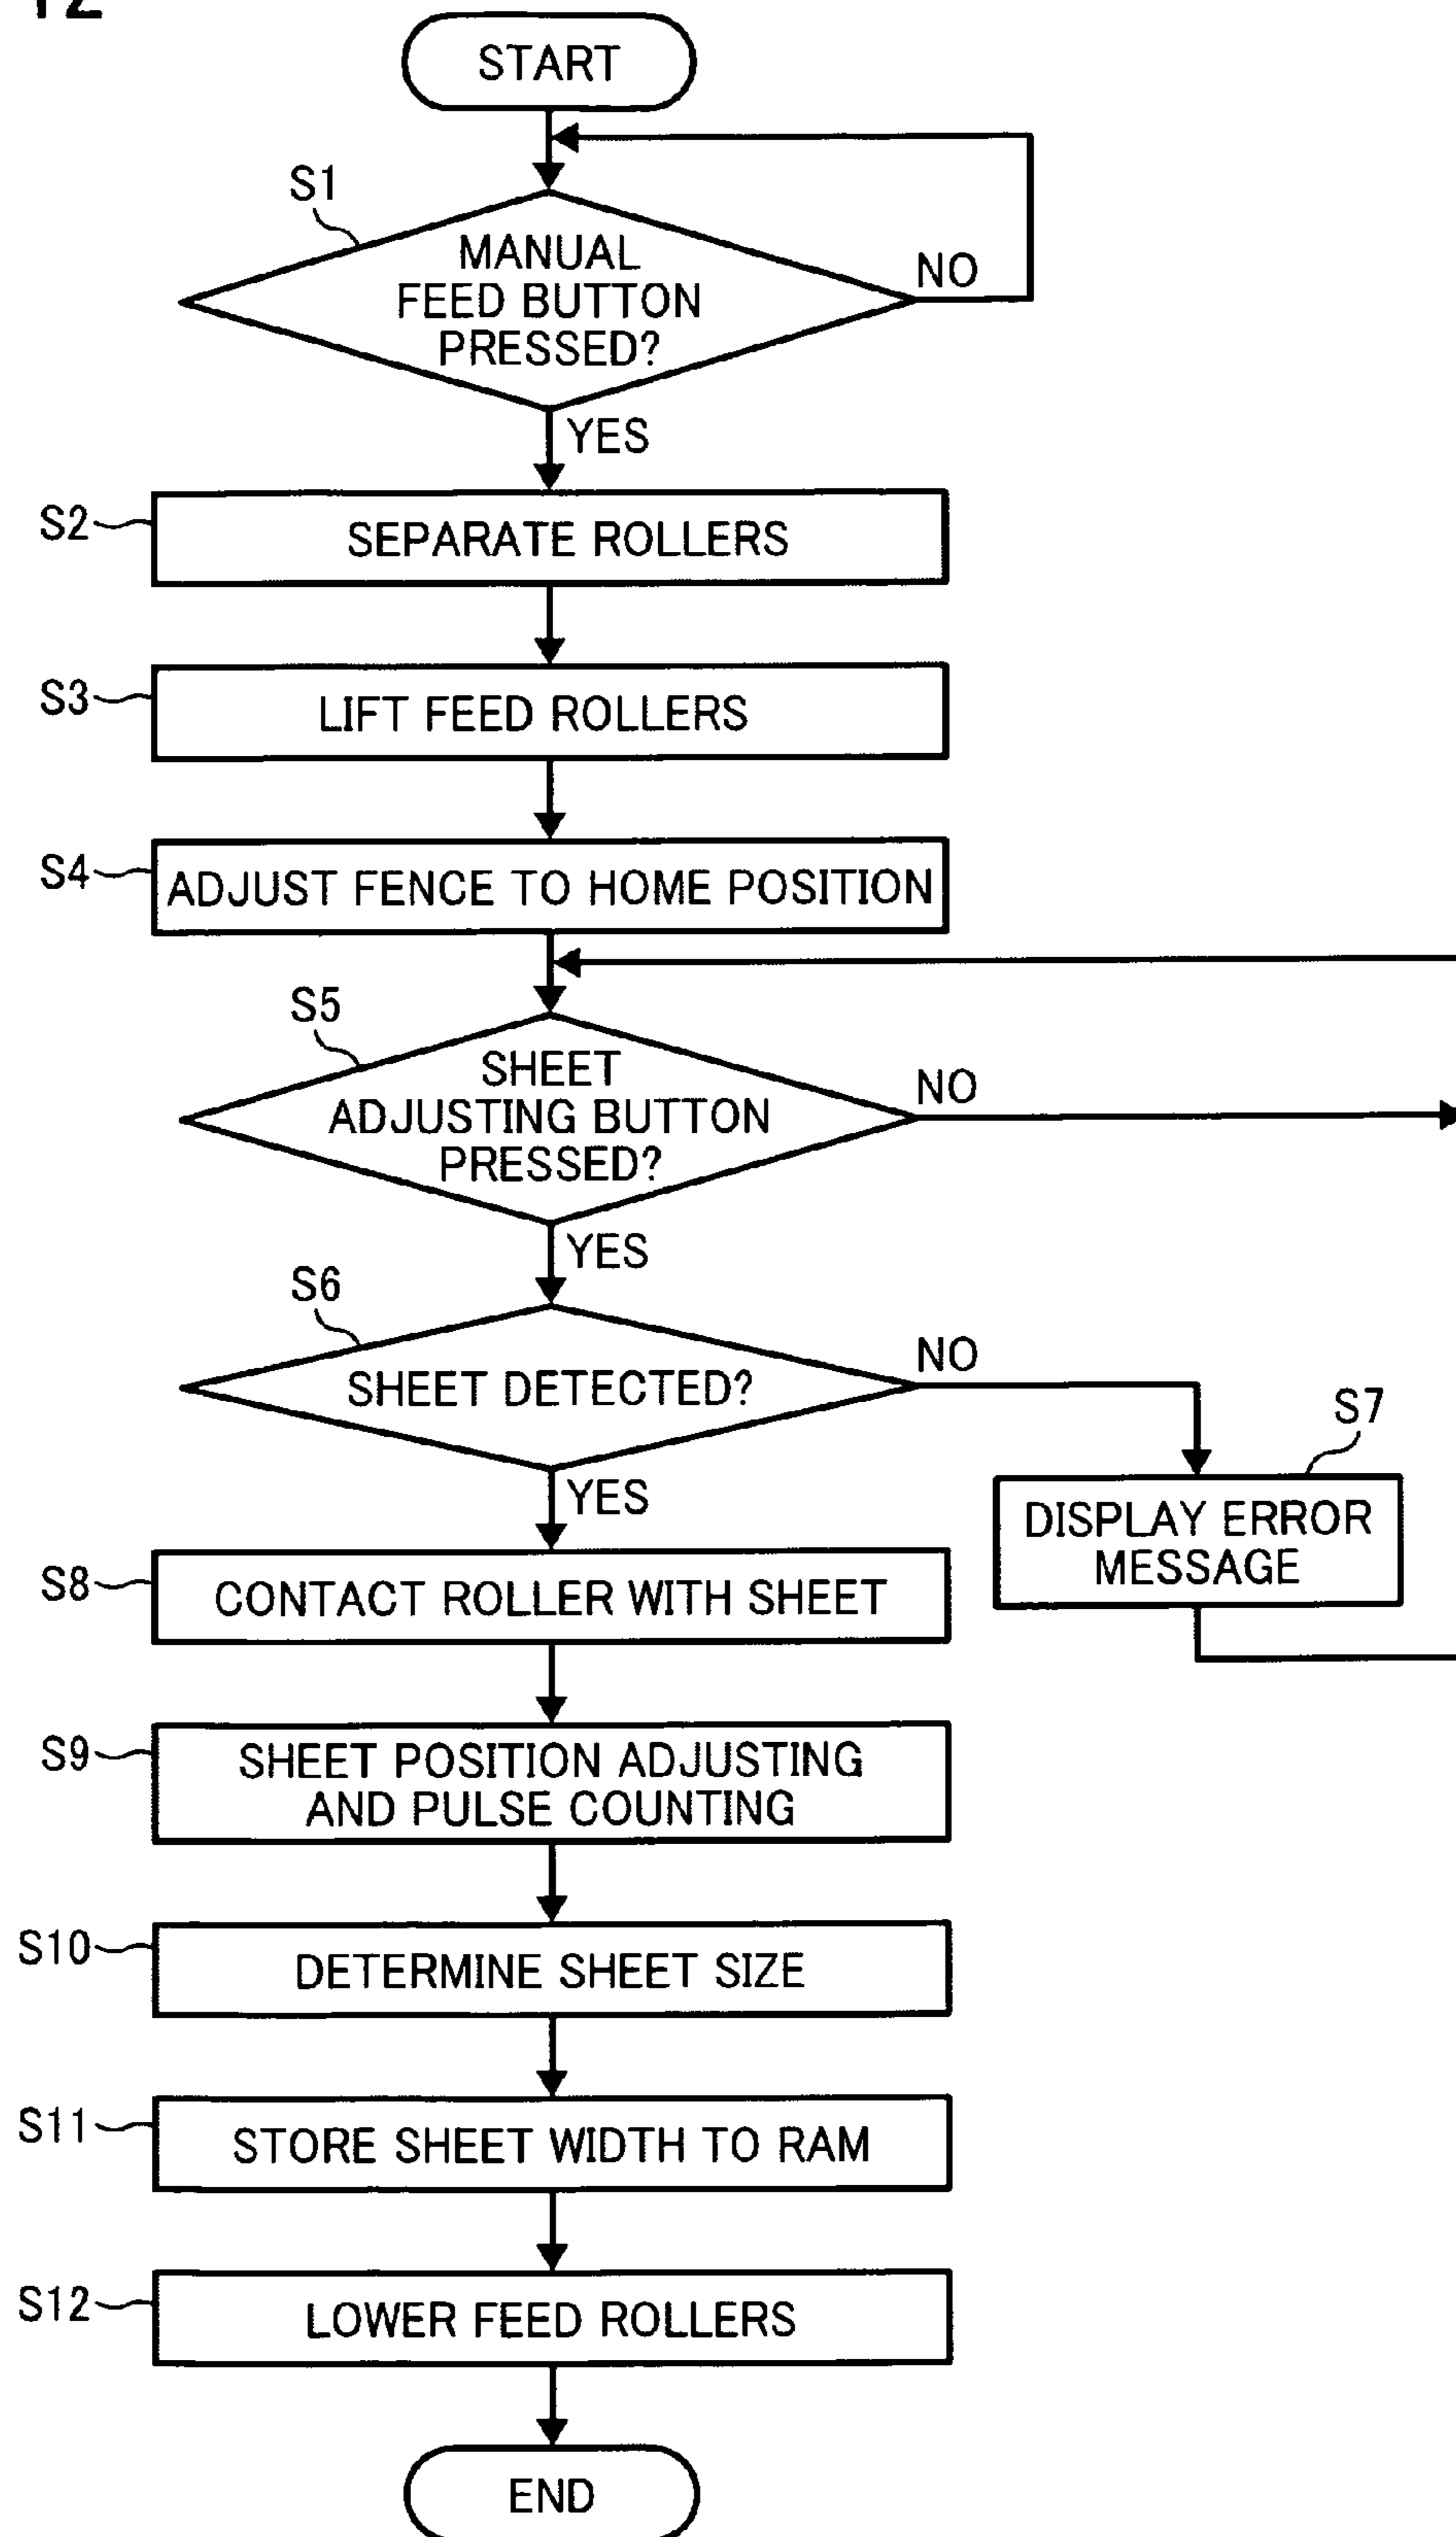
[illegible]

START

S1

MANUAL FEED BUTTON PRESSED?

NO

YES

S2 SEPARATE ROLLERS

S3 LIFT FEED ROLLERS

S4 ADJUST FENCE TO HOME POSITION

S5

SHEET ADJUSTING BUTTON PRESSED?

NO

YES

S6

SHEET DETECTED?

NO

S7

DISPLAY ERROR MESSAGE

YES

S8 CONTACT ROLLER WITH SHEET

S9 SHEET POSITION ADJUSTING AND PULSE COUNTING

S10 DETERMINE SHEET SIZE

S11 STORE SHEET WIDTH TO RAM

S12 LOWER FEED ROLLERS

END